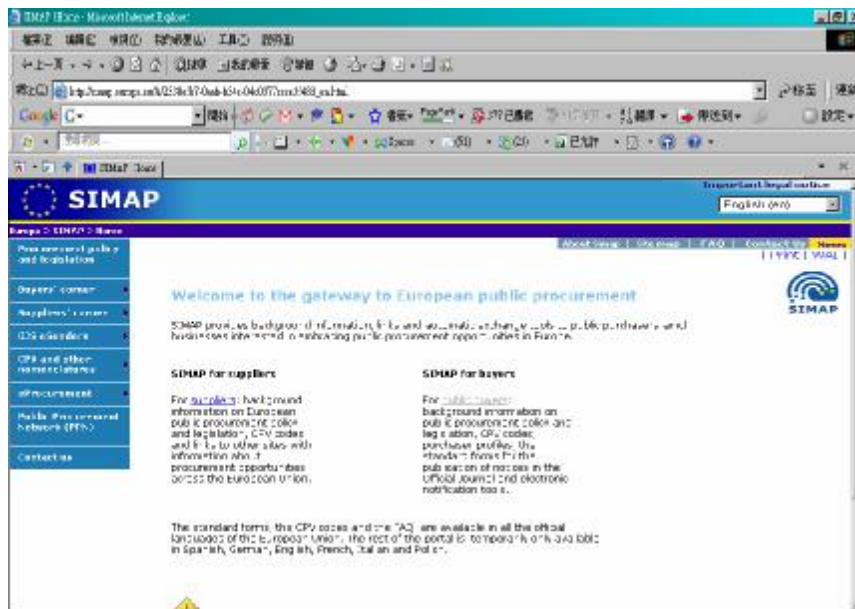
SIMAP Home - Microsoft Internet Explorer

檔案(F) 編輯(E) 檢視(V) 我的最愛(A) 工具(T) 說明(H)

網址(D) http://simap.europa.eu/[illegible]

Google G-

SIMAP Home

SIMAP

Important legal notice

English (en)

Europa > SIMAP > Home

About simap | Site map | FAQ | Contact us | News

| Print | WAI |

Procurement policy and legislation

Buyers' corner

Suppliers' corner

DG calendars

CPV and other nomenclatures

eProcurement

Public Procurement Network (PPN)

Contact us

Welcome to the gateway to European public procurement

SIMAP

SIMAP provides background information, links and automatic exchange tools to public purchasers and businesses interested in embracing public procurement opportunities in Europe.

SIMAP for suppliers

For suppliers: background information on European public procurement policy and legislation, CPV codes and links to other sites with information about procurement opportunities across the European Union.

SIMAP for buyers

For public buyers: background information on public procurement policy and legislation, CPV codes, purchaser profiles, the standard forms for the publication of notices in the Official Journal and electronic notification tools.

The standard forms, the CPV codes and the FAQ are available in all the official languages of the European Union. The rest of the portal is temporarily only available in Spanish, German, English, French, Italian and Polish.